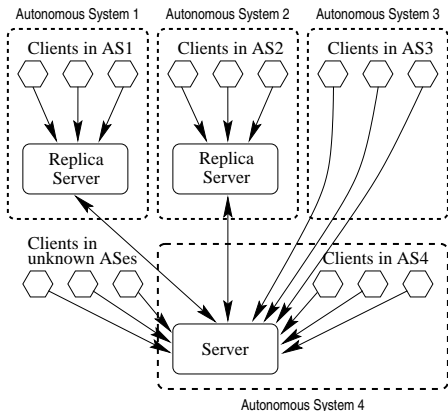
Autonomous System 1

Autonomous System 2

Autonomous System 3

Clients in AS1

Clients in AS2

Clients in AS3

Replica Server

Replica Server

Clients in unknown ASes

Clients in AS4

Server

Autonomous System 4